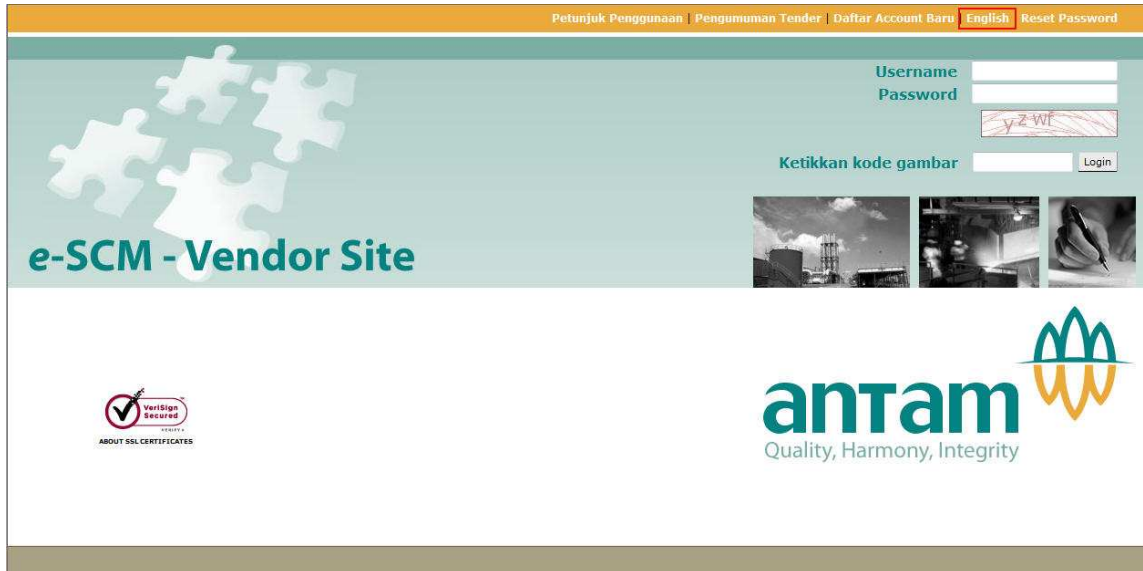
Petunjuk Penggunaan | Pengumuman Tender | Daftar Account Baru | English | Reset Password

Username
Password

y z wf

Ketikkan kode gambar
Login

e-SCM - Vendor Site

VeriSign Secured
VERIFY
ABOUT SSL CERTIFICATES

antam
Quality, Harmony, Integrity